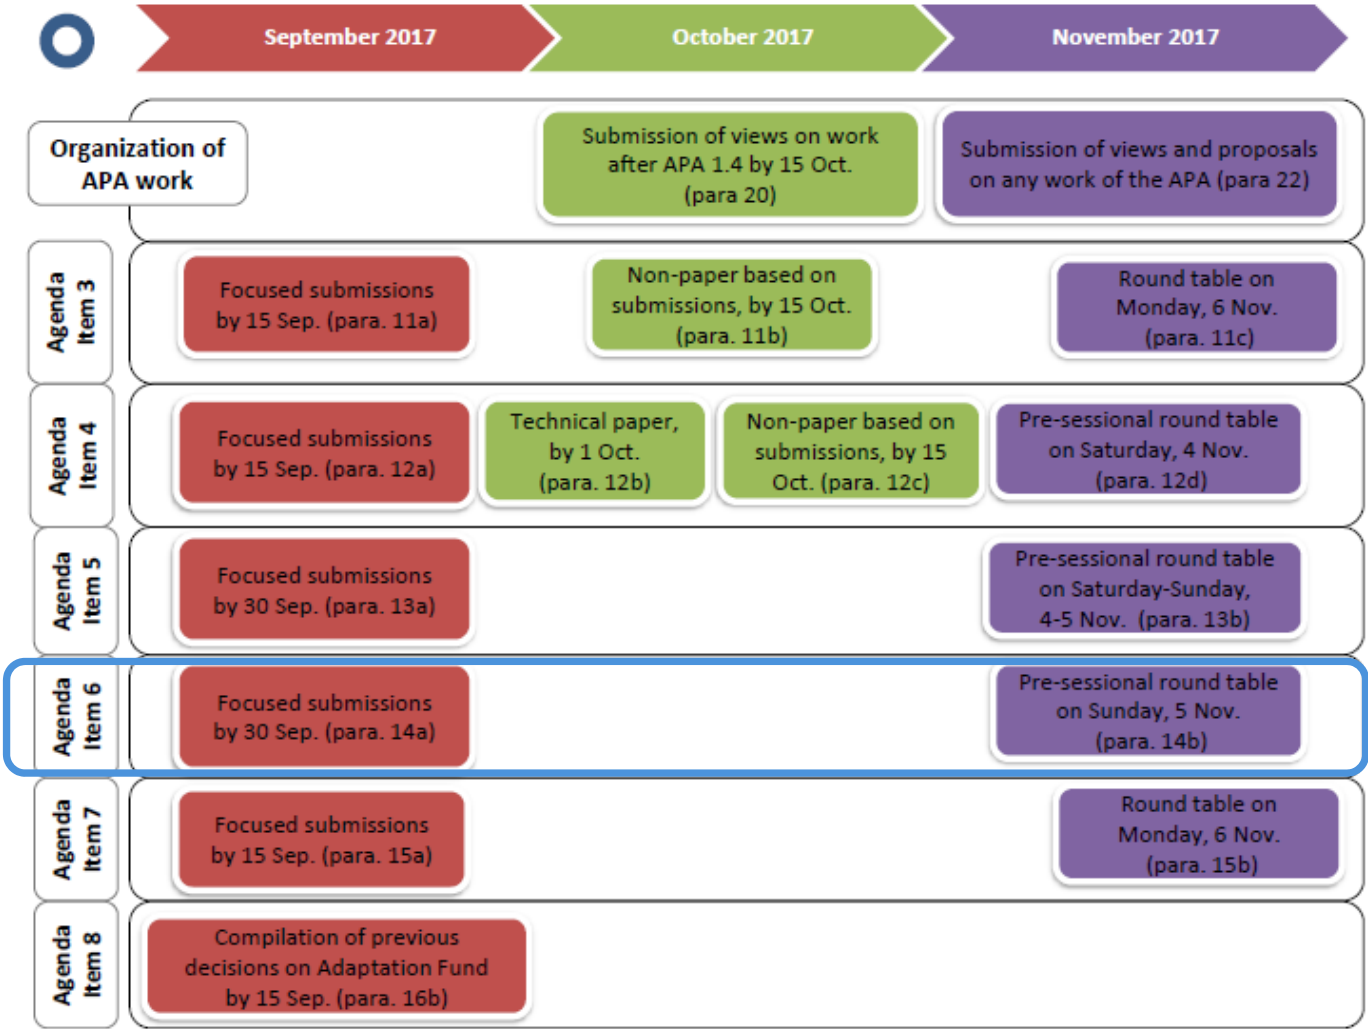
September 2017

October 2017

November 2017

Organization of APA work

Submission of views on work after APA 1.4 by 15 Oct. (para 20)

Submission of views and proposals on any work of the APA (para 22)

Agenda Item 3

Focused submissions by 15 Sep. (para. 11a)

Non-paper based on submissions, by 15 Oct. (para. 11b)

Round table on Monday, 6 Nov. (para. 11c)

Agenda Item 4

Focused submissions by 15 Sep. (para. 12a)

Technical paper, by 1 Oct. (para. 12b)

Non-paper based on submissions, by 15 Oct. (para. 12c)

Pre-sessional round table on Saturday, 4 Nov. (para. 12d)

Agenda Item 5

Focused submissions by 30 Sep. (para. 13a)

Pre-sessional round table on Saturday-Sunday, 4-5 Nov. (para. 13b)

Agenda Item 6

Focused submissions by 30 Sep. (para. 14a)

Pre-sessional round table on Sunday, 5 Nov. (para. 14b)

Agenda Item 7

Focused submissions by 15 Sep. (para. 15a)

Round table on Monday, 6 Nov. (para. 15b)

Agenda Item 8

Compilation of previous decisions on Adaptation Fund by 15 Sep. (para. 16b)